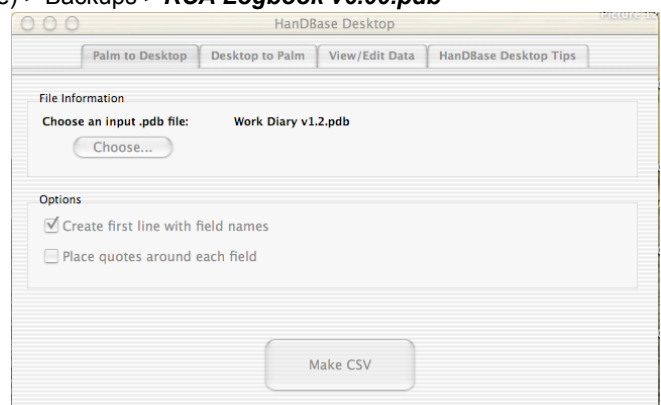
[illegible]) > Backups > RCA Logbook v0.00.pdb

HanDBase Desktop

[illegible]

Palm to Desktop | Desktop to Palm | View/Edit Data | HanDBase Desktop Tips

File Information

Choose an input .pdb file: Work Diary v1.2.pdb

Choose...

Options

☑ Create first line with field names

☐ Place quotes around each field

Make CSV